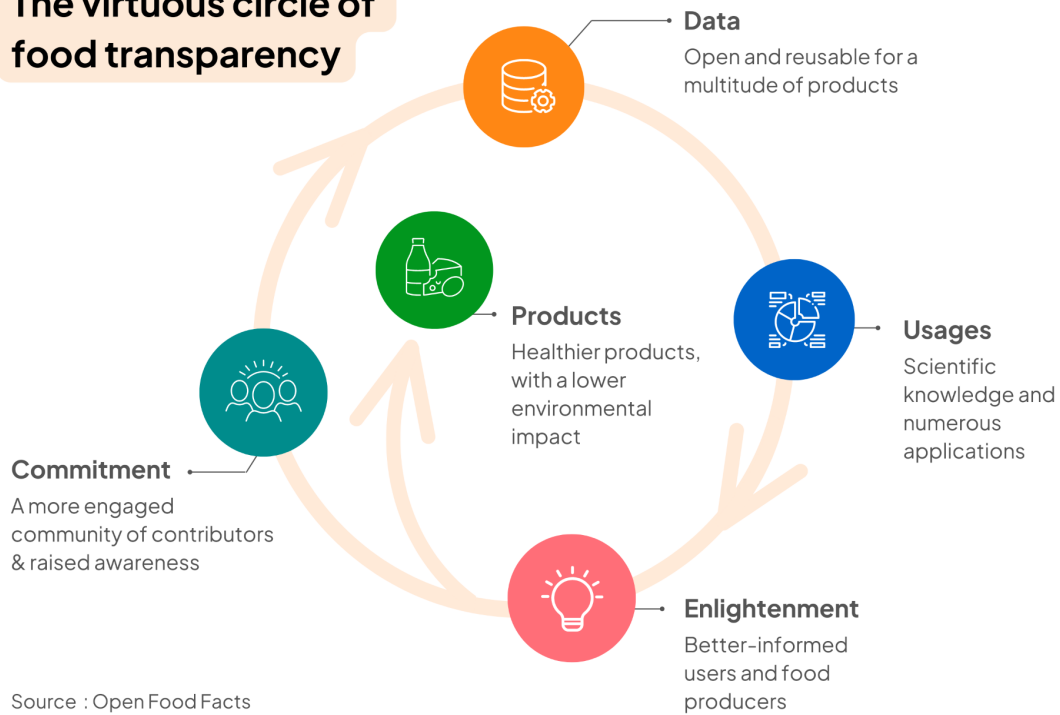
The virtuous circle of food transparency

Data
Open and reusable for a multitude of products

Products
Healthier products, with a lower environmental impact

Usages
Scientific knowledge and numerous applications

Commitment
A more engaged community of contributors & raised awareness

Enlightenment
Better-informed users and food producers

Source : Open Food Facts